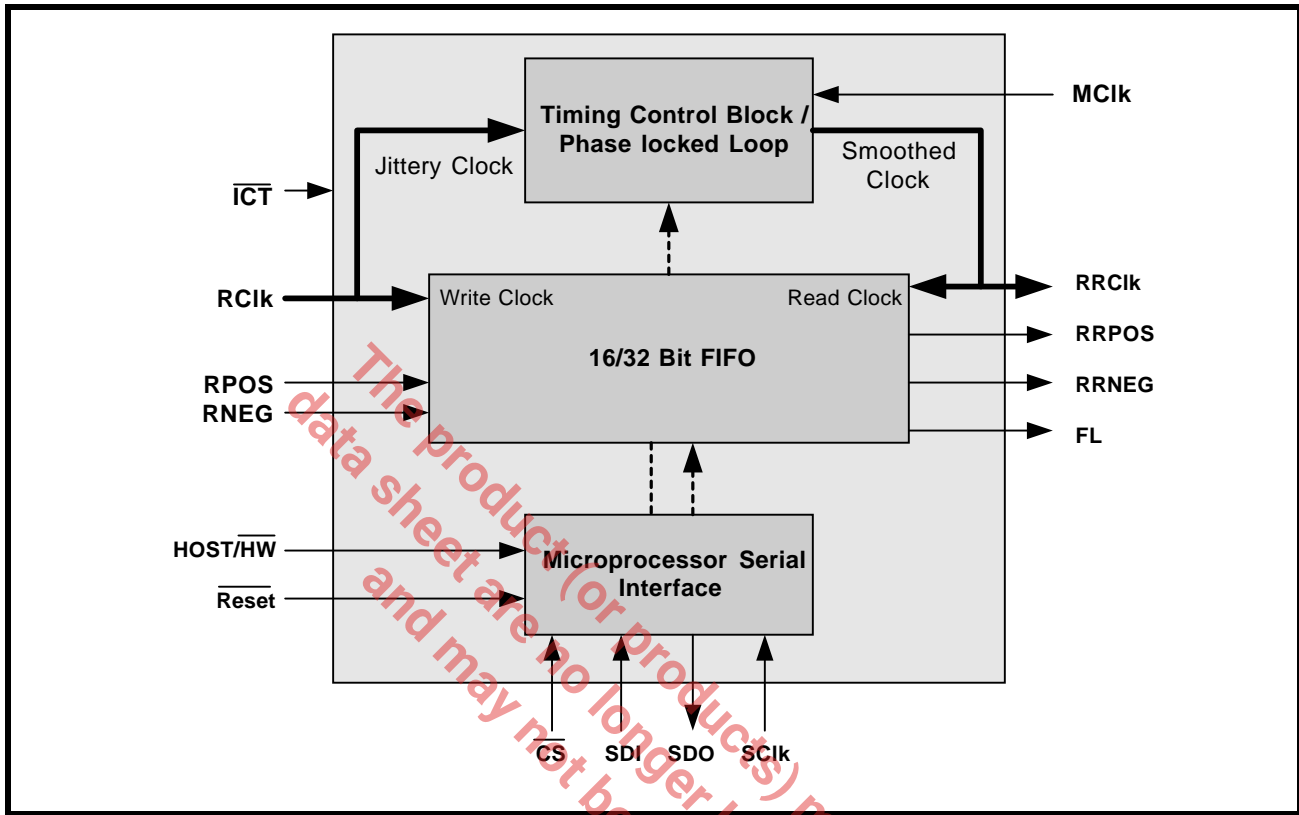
Timing Control Block / Phase locked Loop

MClk

Jittery Clock

Smoothed Clock

$\overline{ICT}$

RClk

Write Clock

Read Clock

RRClk

RRPOS

16/32 Bit FIFO

RPOS

RNEG

RRNEG

FL

HOST/$\overline{HW}$

Microprocessor Serial Interface

$\overline{Reset}$

$\overline{CS}$

SDI

SDO

SClk

The product (or products) m
data sheet are no longer
and may not be